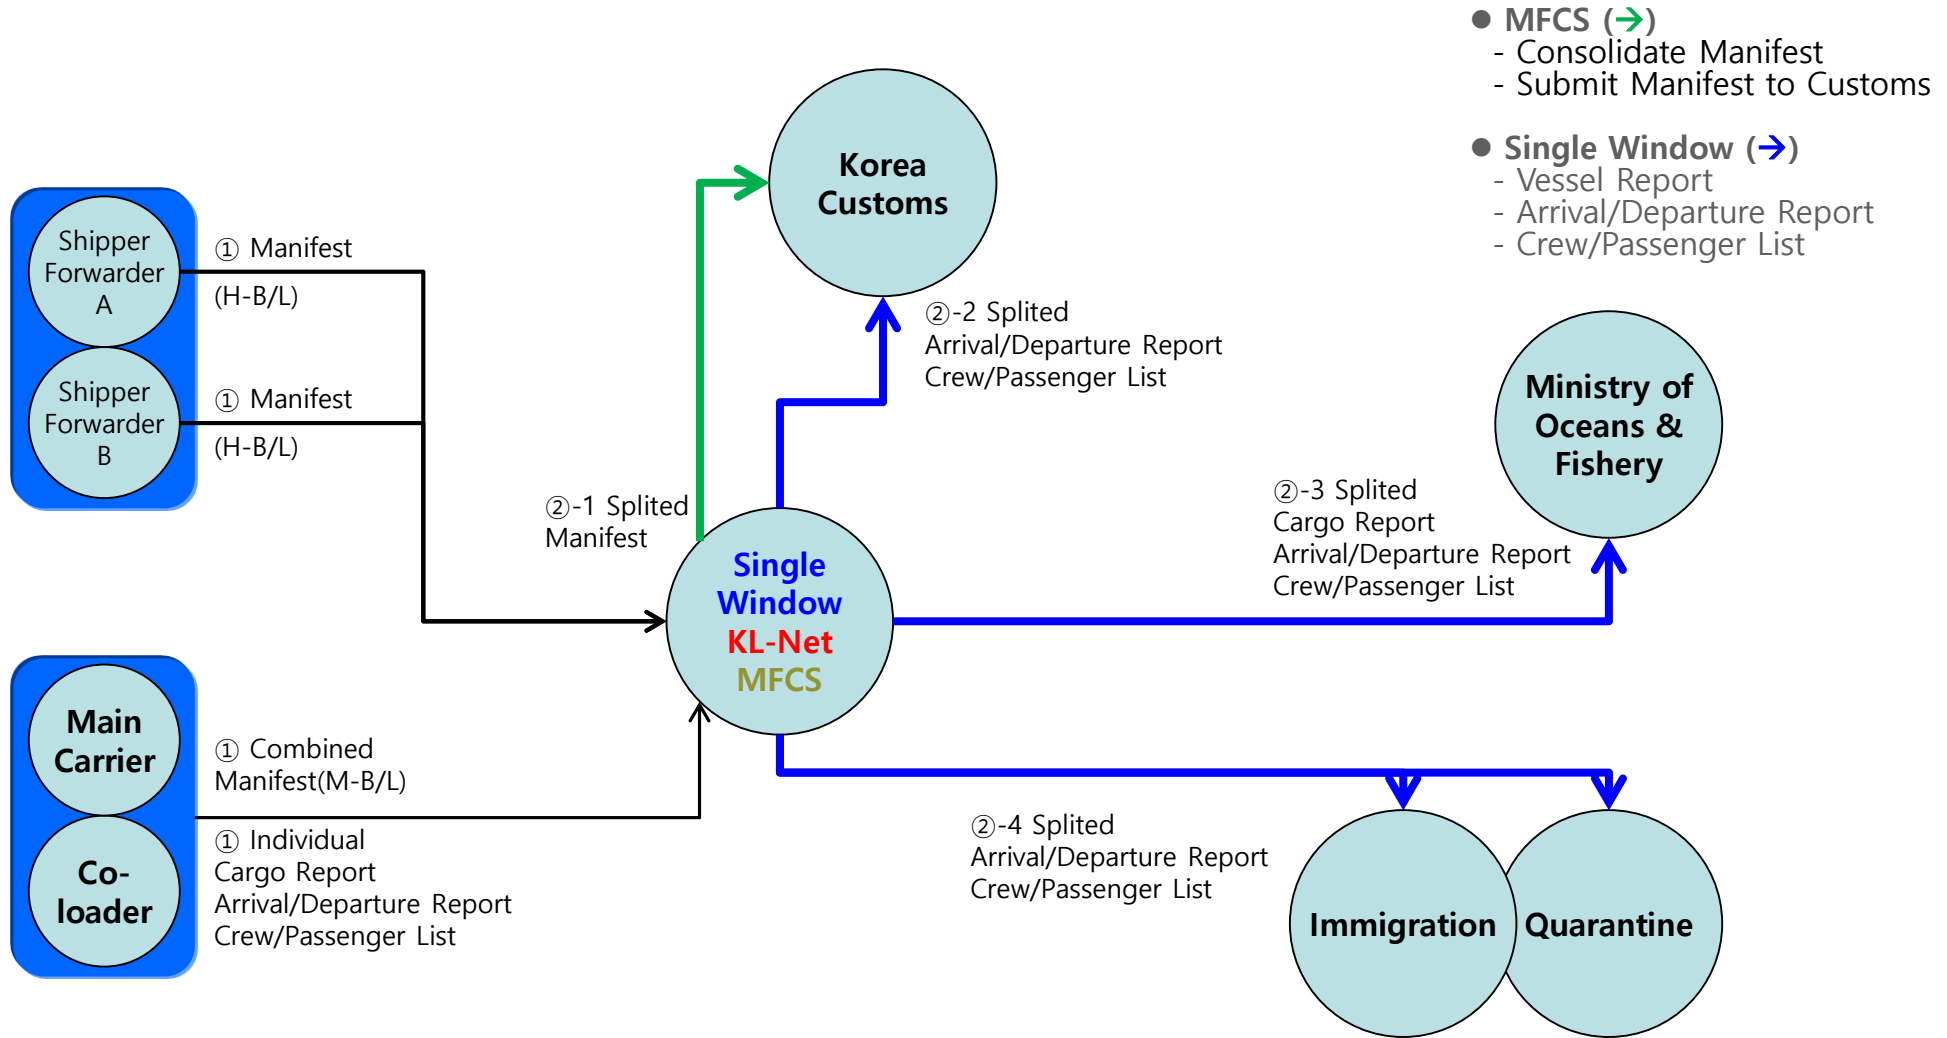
● MFCS (→)
- Consolidate Manifest
- Submit Manifest to Customs

● Single Window (→)
- Vessel Report
- Arrival/Departure Report
- Crew/Passenger List

Korea Customs

Shipper Forwarder A

① Manifest
(H-B/L)

Shipper Forwarder B

① Manifest
(H-B/L)

②-2 Splited
Arrival/Departure Report
Crew/Passenger List

Ministry of Oceans & Fishery

②-1 Splited
Manifest

②-3 Splited
Cargo Report
Arrival/Departure Report
Crew/Passenger List

Single Window
KL-Net
MFCS

Main Carrier

① Combined
Manifest(M-B/L)

Co-loader

① Individual
Cargo Report
Arrival/Departure Report
Crew/Passenger List

②-4 Splited
Arrival/Departure Report
Crew/Passenger List

Immigration

Quarantine